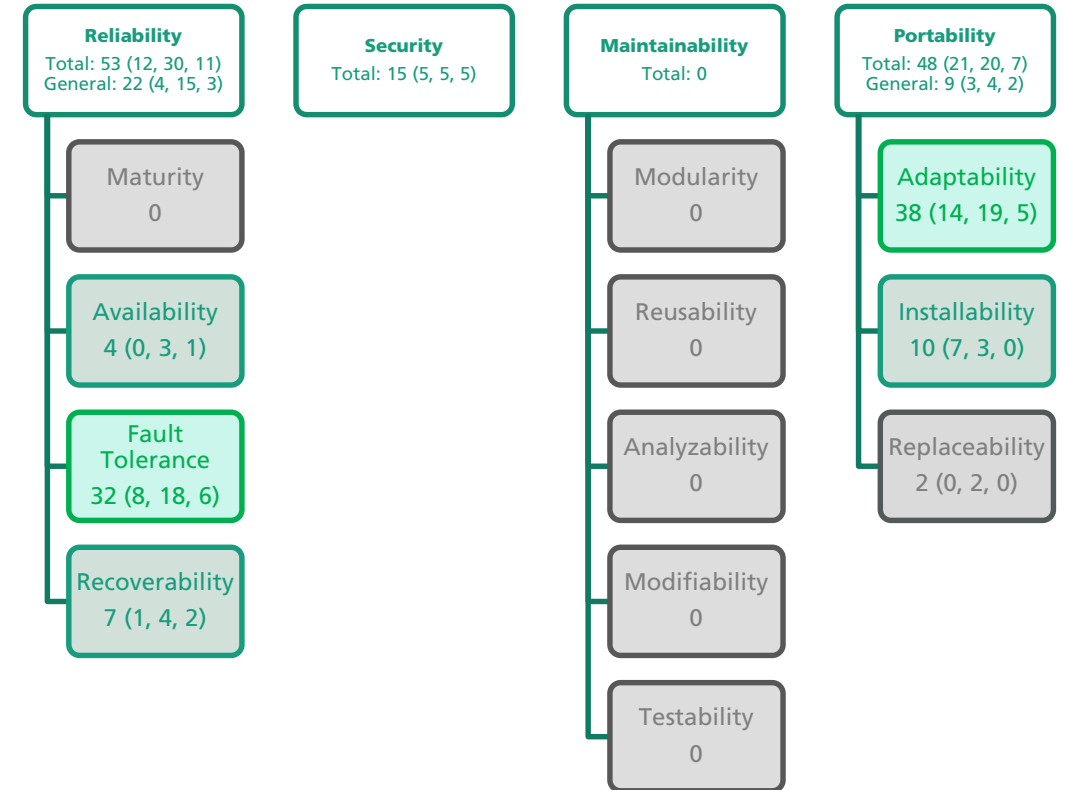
Reliability
Total: 53 (12, 30, 11)
General: 22 (4, 15, 3)

Maturity
0

Availability
4 (0, 3, 1)

Fault Tolerance
32 (8, 18, 6)

Recoverability
7 (1, 4, 2)

Security
Total: 15 (5, 5, 5)

Maintainability
Total: 0

Modularity
0

Reusability
0

Analyzability
0

Modifiability
0

Testability
0

Portability
Total: 48 (21, 20, 7)
General: 9 (3, 4, 2)

Adaptability
38 (14, 19, 5)

Installability
10 (7, 3, 0)

Replaceability
2 (0, 2, 0)